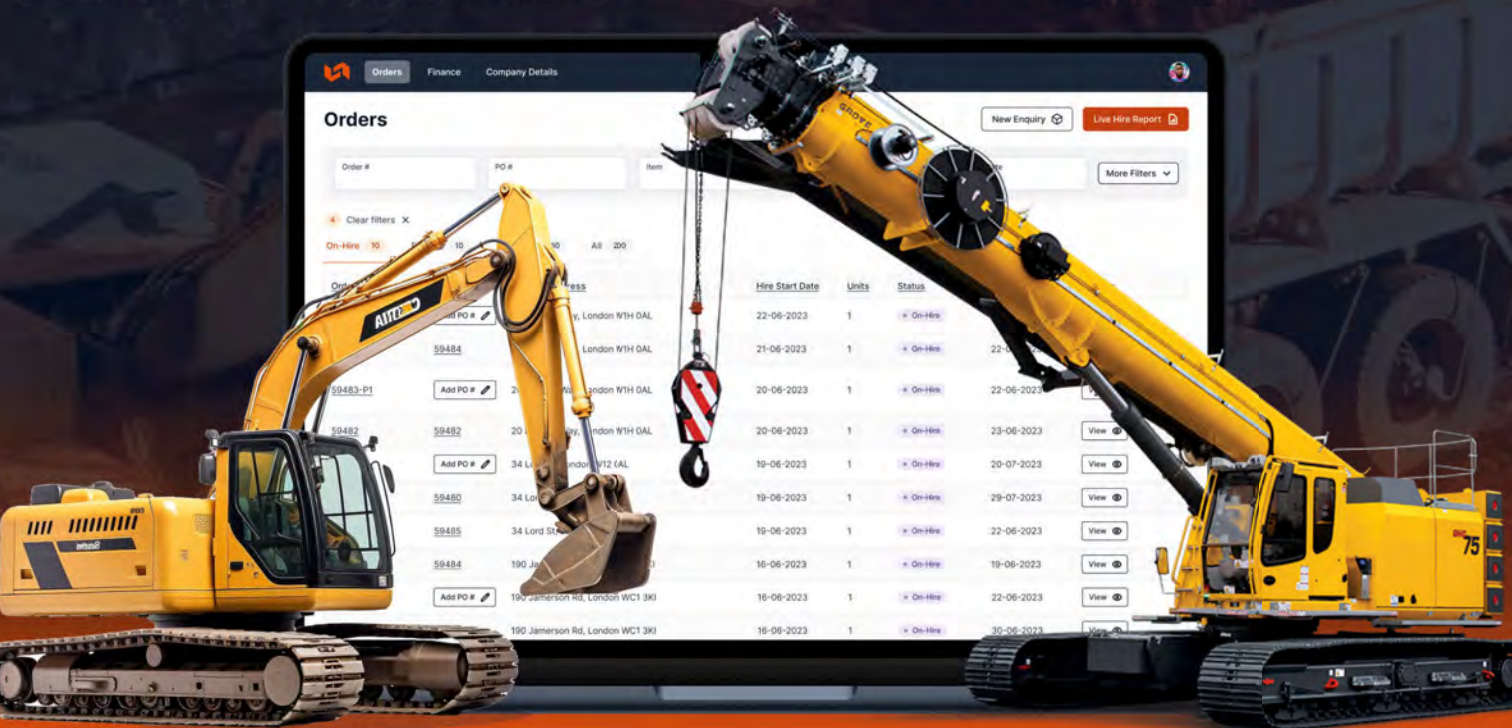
Orders Finance Company Details

Orders

New Enquiry

Live Hire Report

Order #

PO #

Item

More Filters

4 Clear filters ✕

On-Hire 10

10

All 200

Ord

ress

Hire Start Date

Units

Status

Add PO #

y, London W1H 0AL

22-06-2023

1

On-Hire

59484

London W1H 0AL

21-06-2023

1

On-Hire

22-

59483-P1

Add PO #

20

W London W1H 0AL

20-06-2023

1

On-Hire

22-06-2023

59482

59482

20

y, London W1H 0AL

20-06-2023

1

On-Hire

23-06-2023

View

Add PO #

34 L

ondon W12 0AL

19-06-2023

1

On-Hire

20-07-2023

View

59480

34 Lo

19-06-2023

1

On-Hire

29-07-2023

View

59485

34 Lord St

19-06-2023

1

On-Hire

22-06-2023

View

59484

190 Ja

16-06-2023

1

On-Hire

19-06-2023

View

Add PO #

190 Jamerson Rd, London WC1 3KI

16-06-2023

1

On-Hire

22-06-2023

View

190 Jamerson Rd, London WC1 3KI

16-06-2023

1

On-Hire

30-06-2023

View

GROVE

75